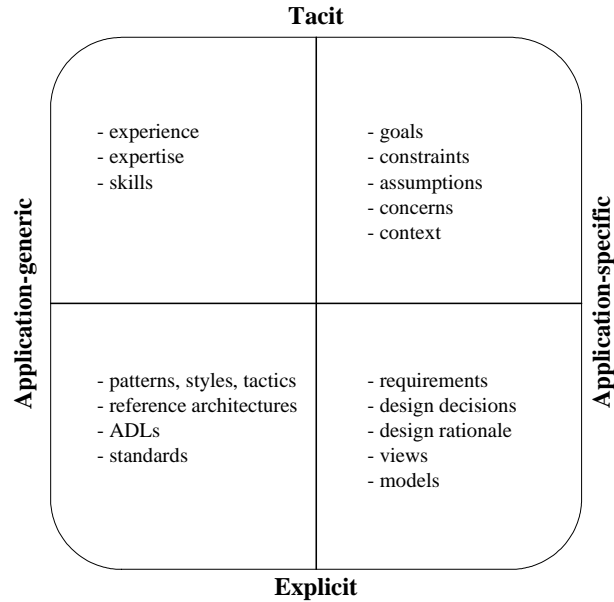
Tacit

Application-generic

- experience
- expertise
- skills

- goals
- constraints
- assumptions
- concerns
- context

Application-specific

- patterns, styles, tactics
- reference architectures
- ADLs
- standards

- requirements
- design decisions
- design rationale
- views
- models

Explicit